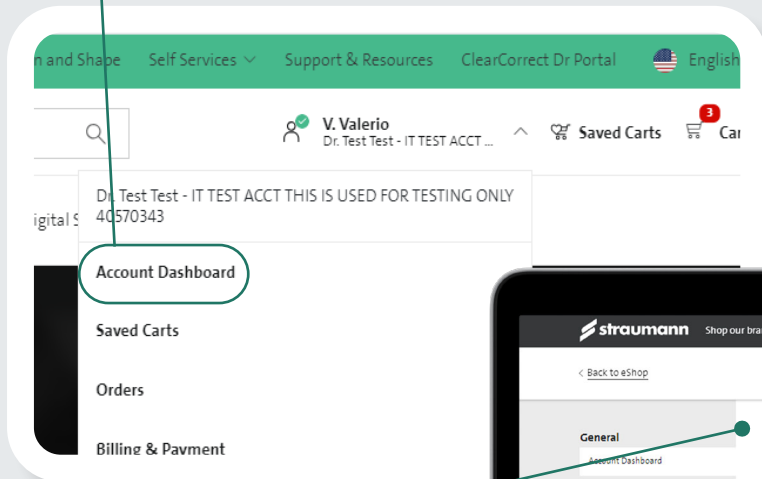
n and Shape Self Services Support & Resources ClearCorrect Dr Portal English

V. Valerio
Dr. Test Test - IT TEST ACCT ...

Saved Carts

3

Ca

igital S

Dr. Test Test - IT TEST ACCT THIS IS USED FOR TESTING ONLY 40570343

Account Dashboard

Saved Carts

Orders

Billing & Payment

straumann Shop our bra

Back to eShop

General

Account Dashboard